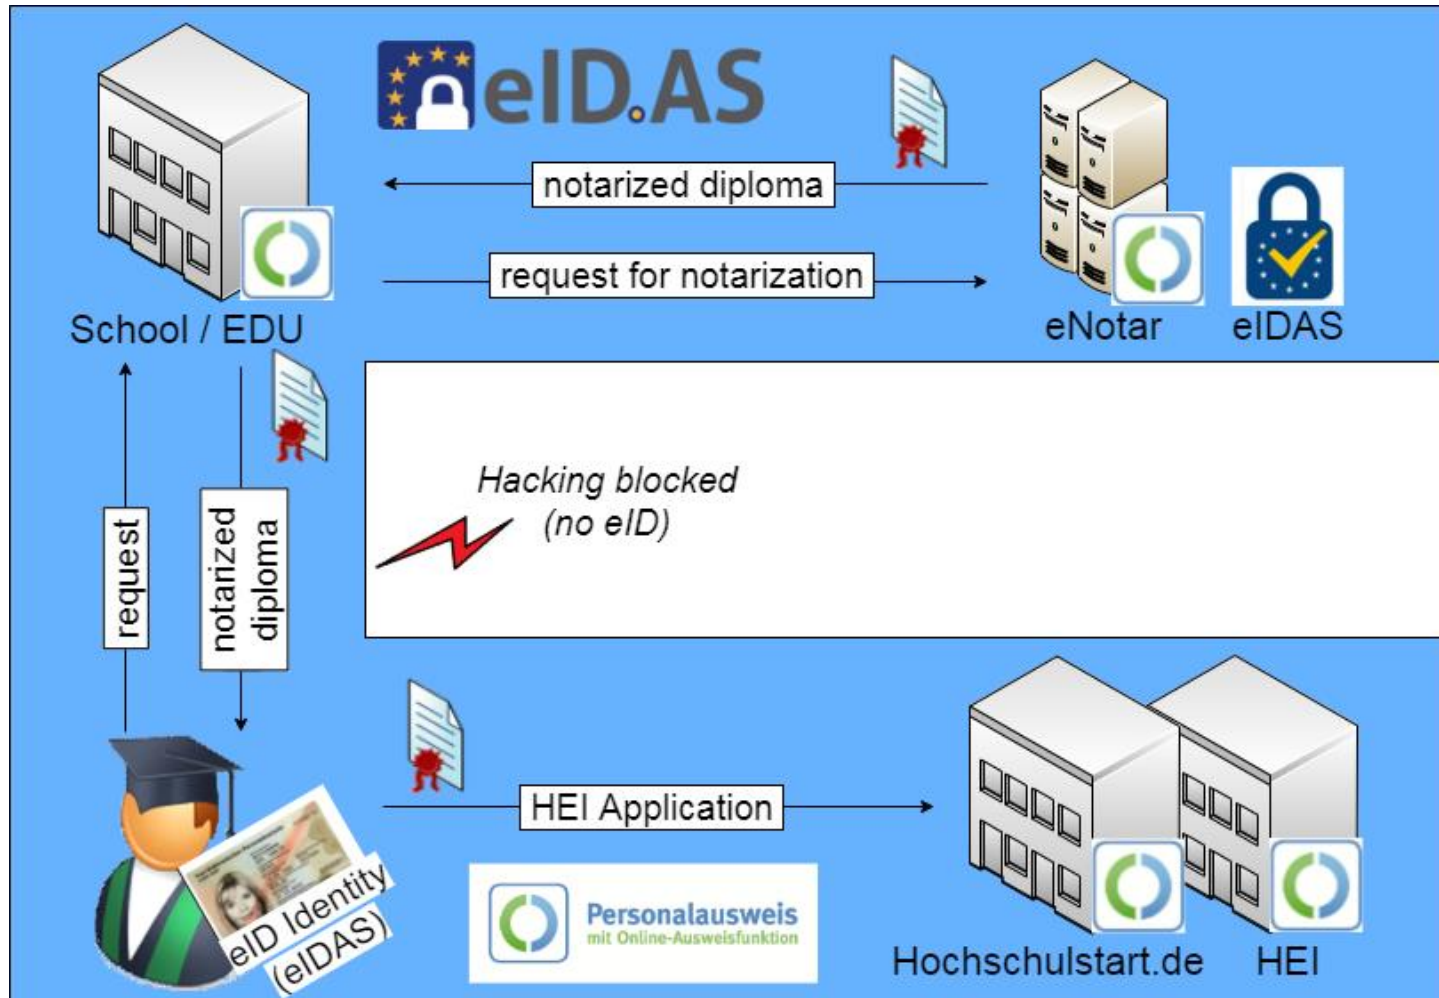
eID.AS

notarized diploma

request for notarization

School / EDU

eNotar

eIDAS

request

notarized diploma

Hacking blocked (no eID)

HEI Application

eID Identity (eIDAS)

Personalausweis mit Online-Ausweisfunktion

Hochschulstart.de

HEI